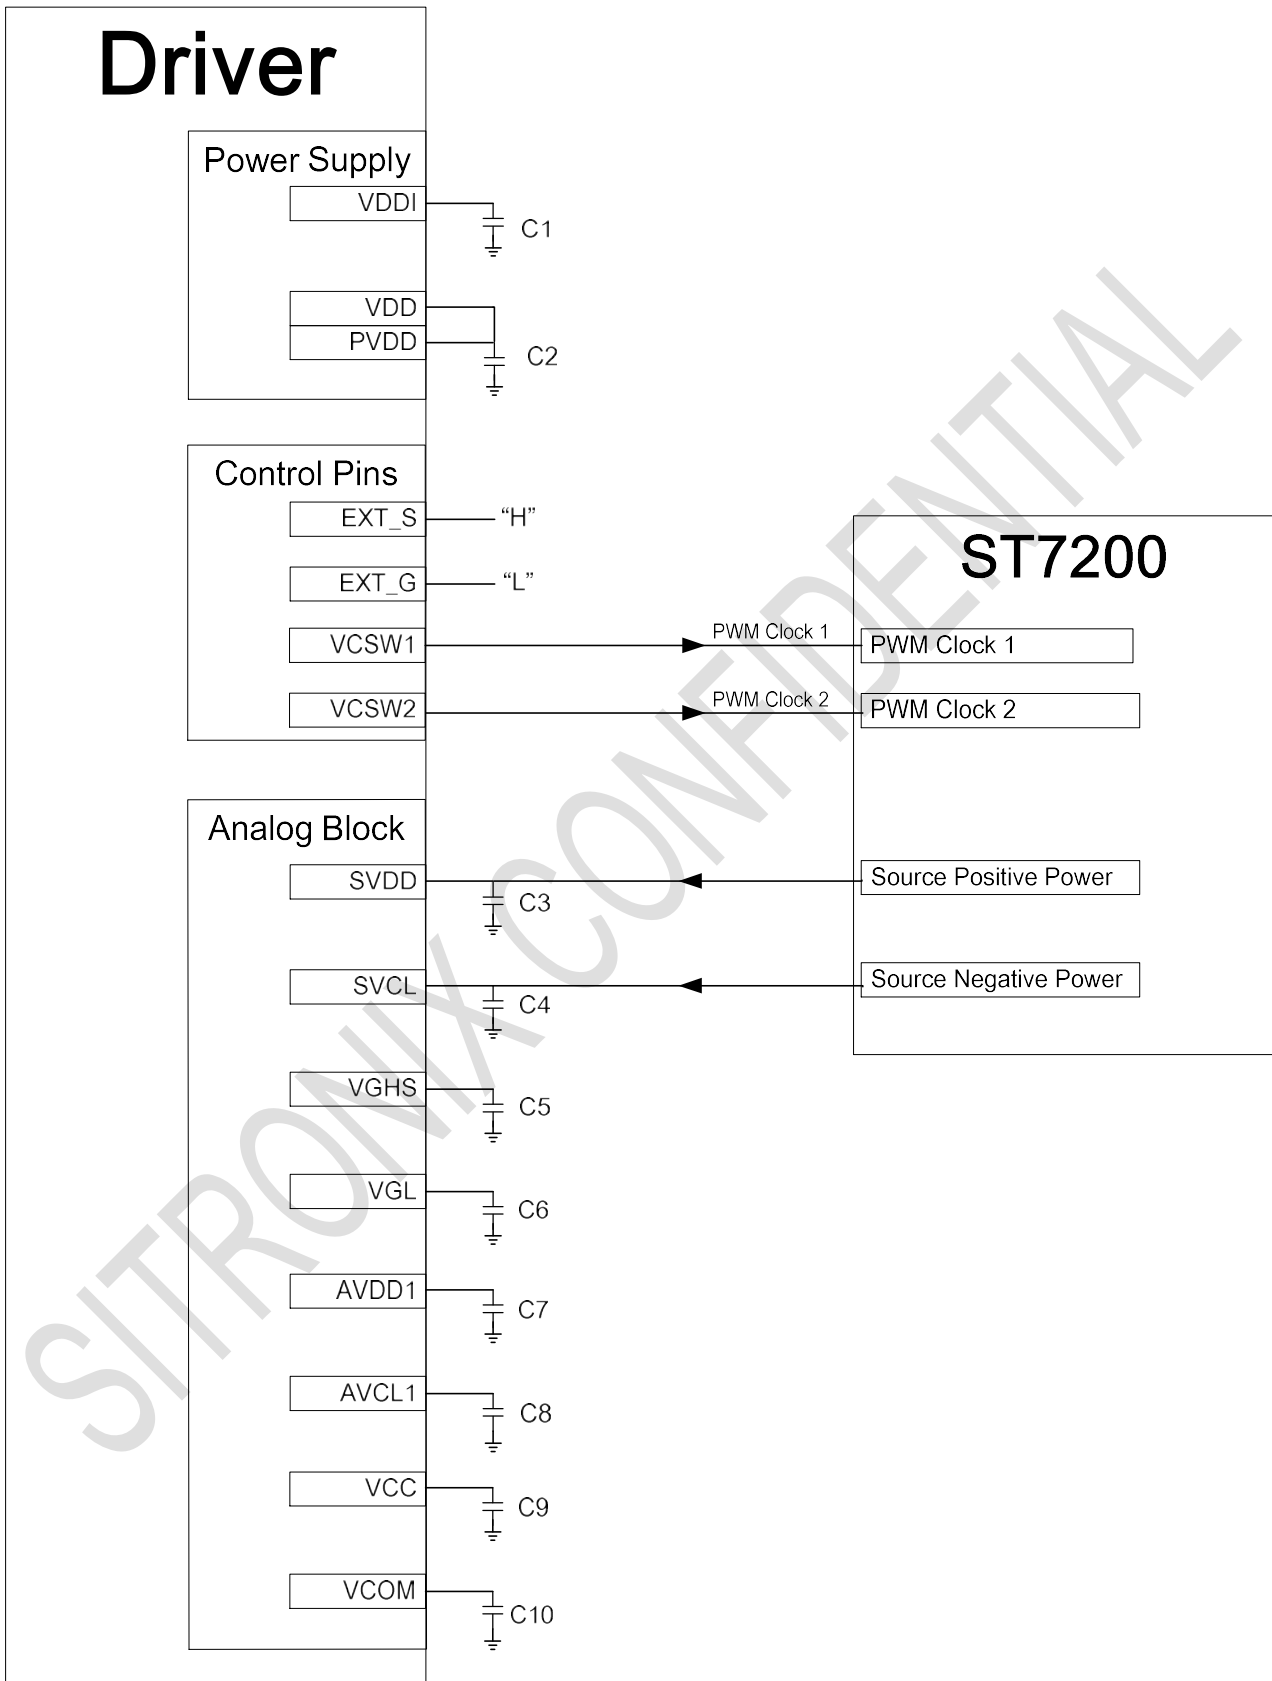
Driver

Power Supply
VDDI
C1
VDD
PVDD
C2

Control Pins
EXT_S
"H"
EXT_G
"L"
VCSW1
PWM Clock 1
VCSW2
PWM Clock 2

ST7200
PWM Clock 1
PWM Clock 2

Analog Block
SVDD
C3
Source Positive Power
SVCL
C4
Source Negative Power
VGHS
C5
VGL
C6
AVDD1
C7
AVCL1
C8
VCC
C9
VCOM
C10

SITRONIX CONFIDENTIAL